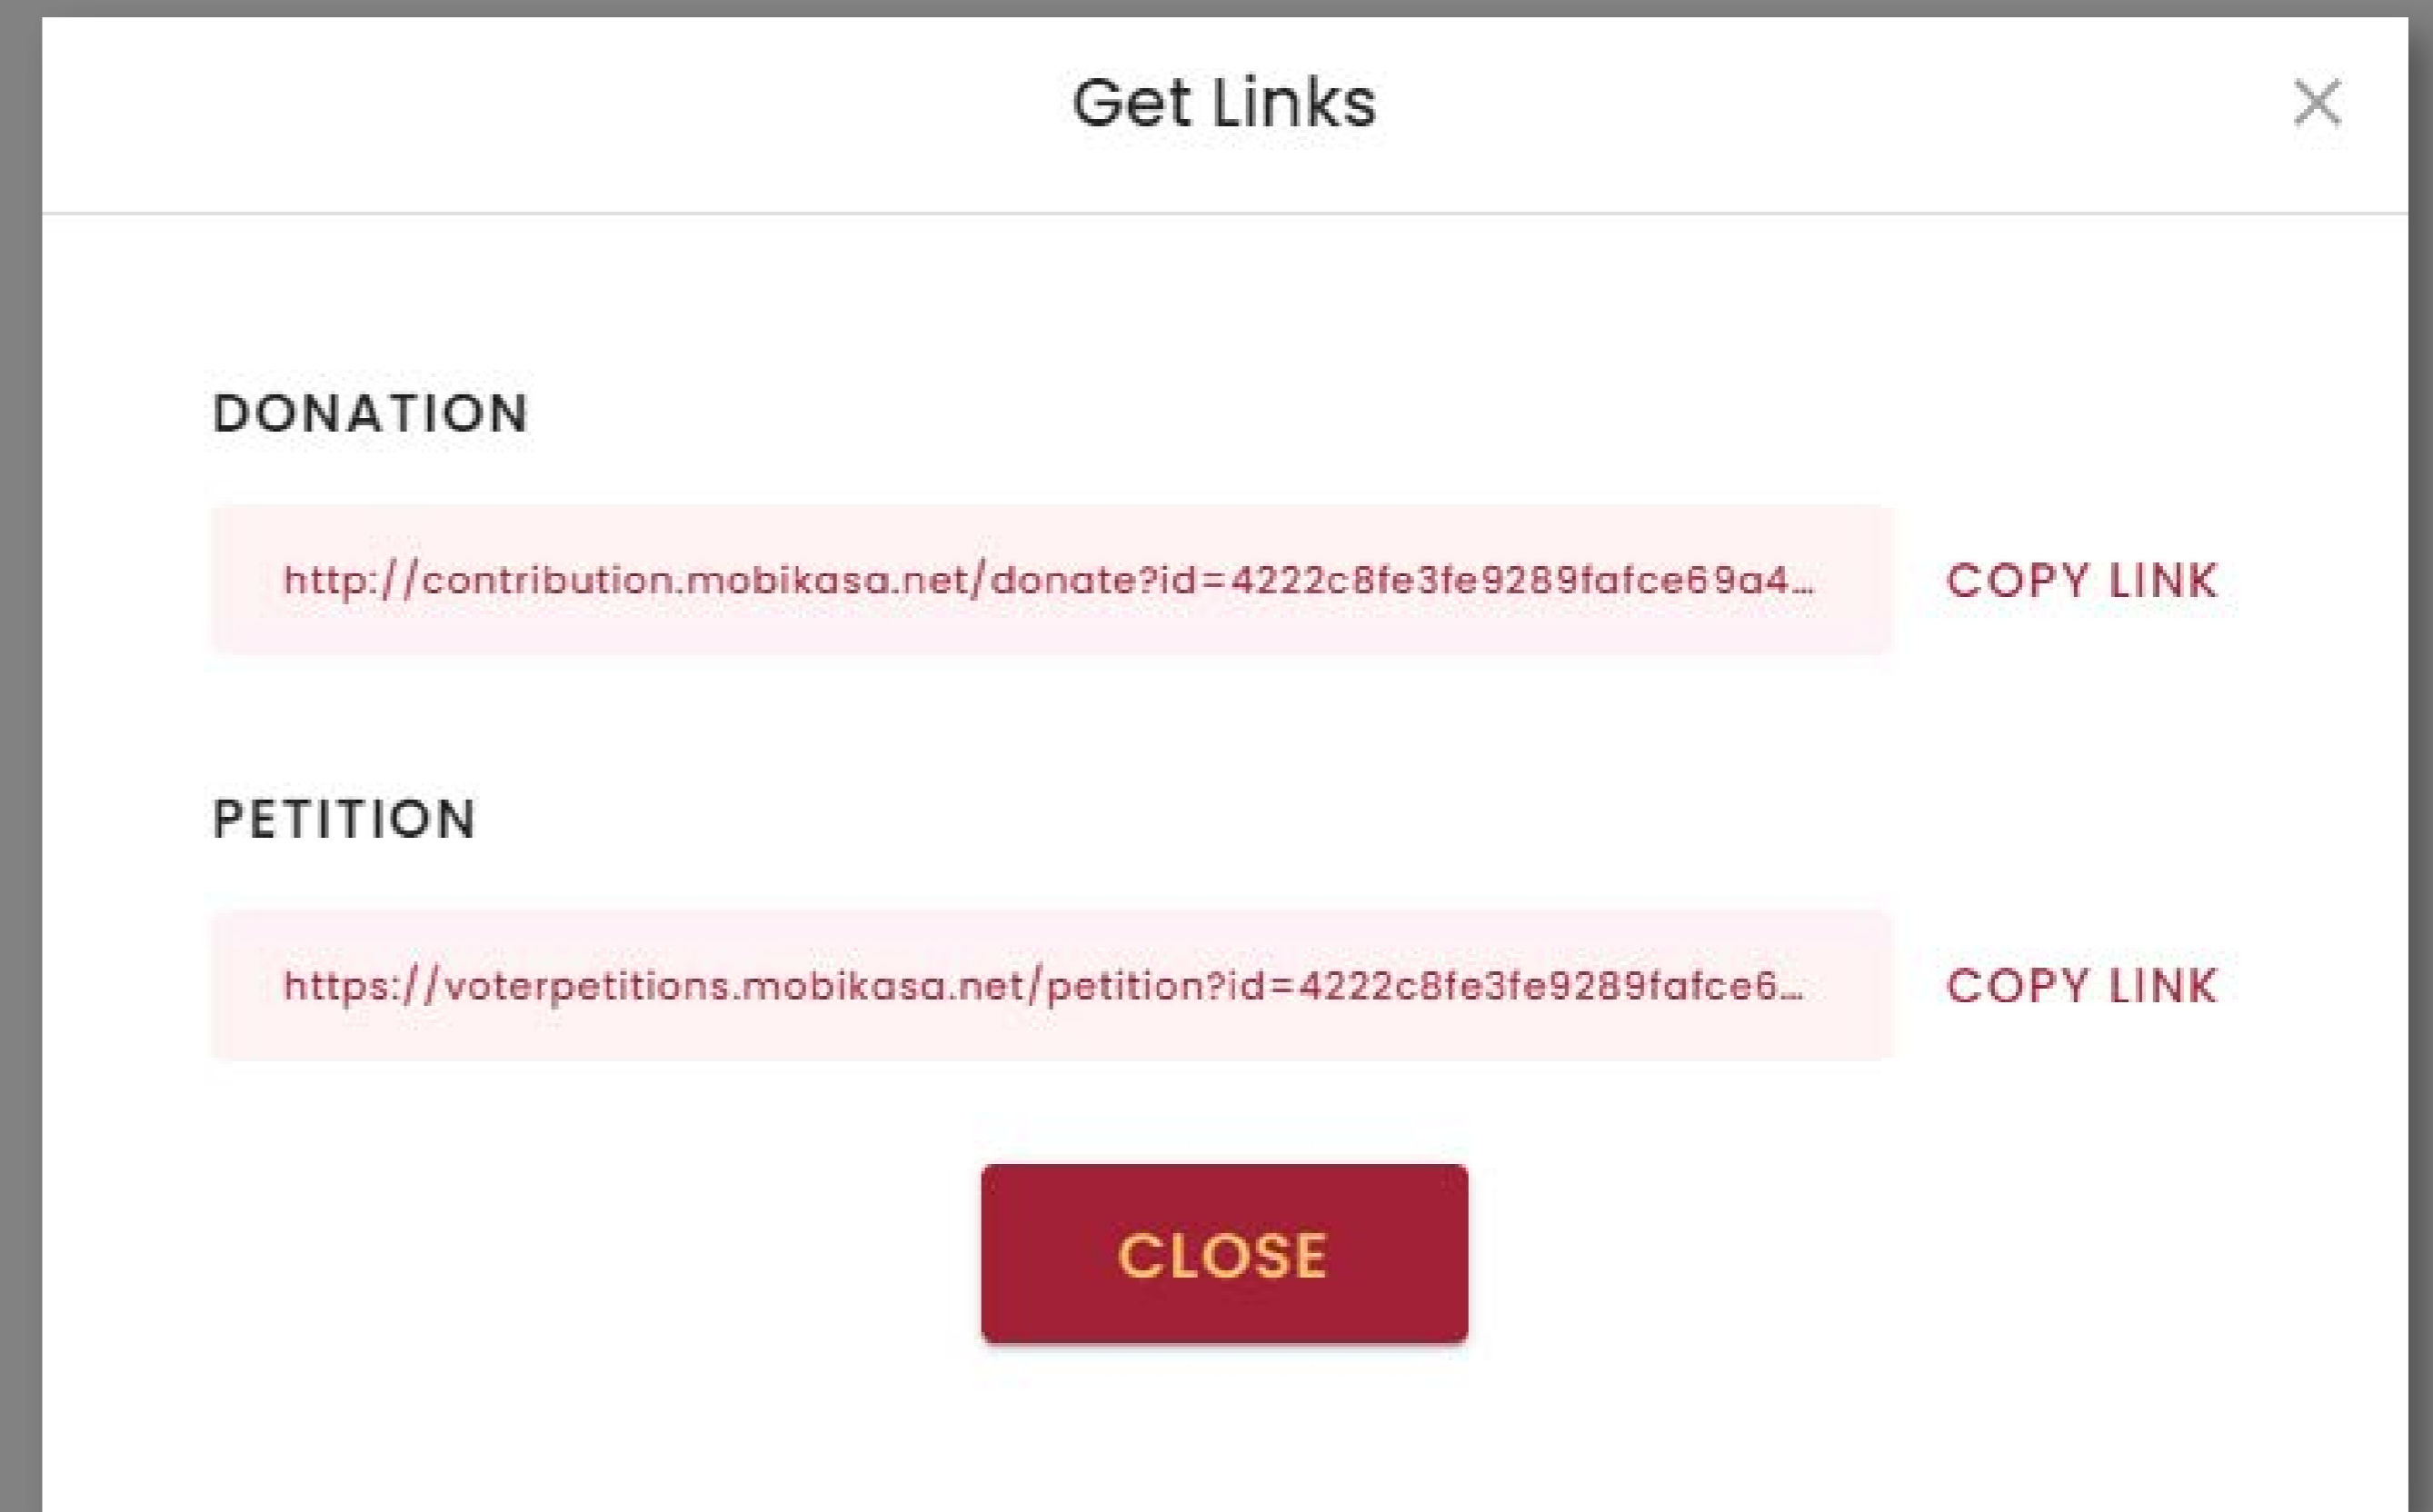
Get Links

×

DONATION

http://contribution.mobikasa.net/donate?id=4222c8fe3fe9289fafce69a4...

COPY LINK

PETITION

https://voterpetitions.mobikasa.net/petition?id=4222c8fe3fe9289fafce6...

COPY LINK

CLOSE